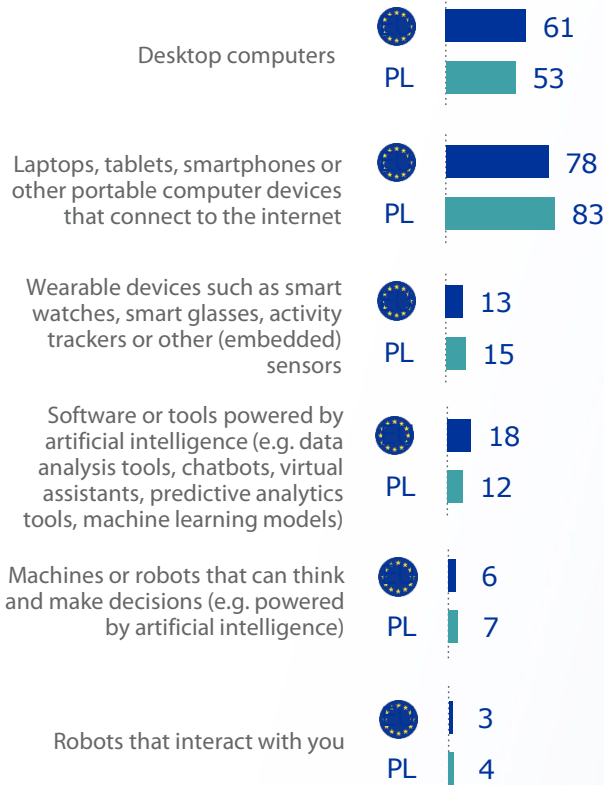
Desktop computers
61
PL 53

Laptops, tablets, smartphones or other portable computer devices that connect to the internet
78
PL 83

Wearable devices such as smart watches, smart glasses, activity trackers or other (embedded) sensors
13
PL 15

Software or tools powered by artificial intelligence (e.g. data analysis tools, chatbots, virtual assistants, predictive analytics tools, machine learning models)
18
PL 12

Machines or robots that can think and make decisions (e.g. powered by artificial intelligence)
6
PL 7

Robots that interact with you
3
PL 4